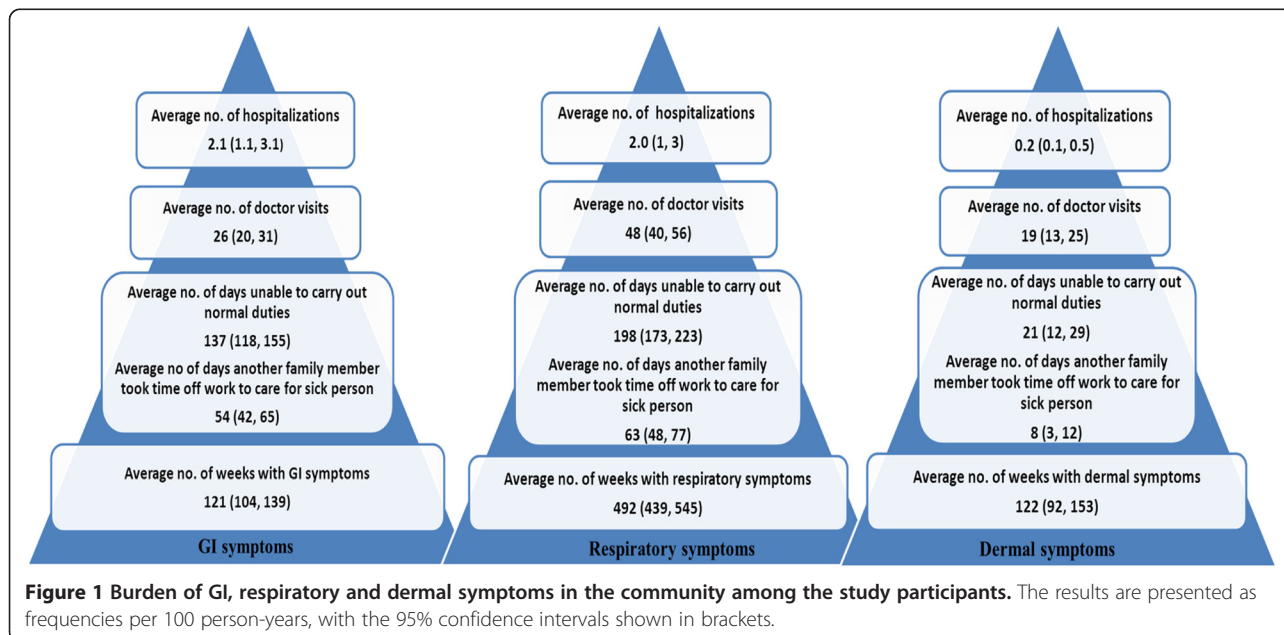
Average no. of hospitalizations
2.1 (1.1, 3.1)

Average no. of doctor visits
26 (20, 31)

Average no. of days unable to carry out normal duties
137 (118, 155)
Average no of days another family member took time off work to care for sick person
54 (42, 65)

Average no. of weeks with GI symptoms
121 (104, 139)

GI symptoms

Average no. of hospitalizations
2.0 (1, 3)

Average no. of doctor visits
48 (40, 56)

Average no. of days unable to carry out normal duties
198 (173, 223)
Average no. of days another family member took time off work to care for sick person
63 (48, 77)

Average no. of weeks with respiratory symptoms
492 (439, 545)

Respiratory symptoms

Average no. of hospitalizations
0.2 (0.1, 0.5)

Average no. of doctor visits
19 (13, 25)

Average no. of days unable to carry out normal duties
21 (12, 29)
Average no. of days another family member took time off work to care for sick person
8 (3, 12)

Average no. of weeks with dermal symptoms
122 (92, 153)

Dermal symptoms

**Figure 1 Burden of GI, respiratory and dermal symptoms in the community among the study participants.** The results are presented as frequencies per 100 person-years, with the 95% confidence intervals shown in brackets.